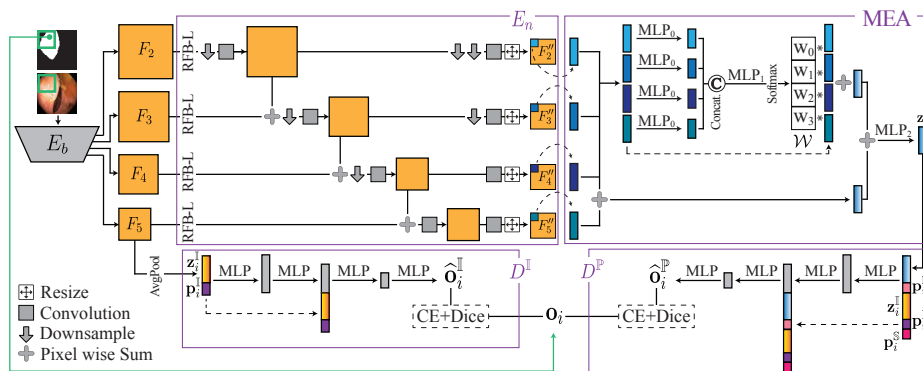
$E_n$

MEA

$E_b$

$F_2$

$F_3$

$F_4$

$F_5$

RFB-L

RFB-L

RFB-L

RFB-L

$F_2''$

$F_3''$

$F_4''$

$F_5''$

$\text{MLP}_0$

$\text{MLP}_0$

$\text{MLP}_0$

$\text{MLP}_0$

Concat.

$\text{MLP}_1$

Softmax

$\text{W}_0$

$\text{W}_1$

$\text{W}_2$

$\text{W}_3$

$\mathcal{W}$

$\text{MLP}_2$

z

AvgPool

$\mathbf{z}_i$

$\mathbf{p}_i$

MLP

MLP

MLP

MLP

$\widehat{\mathbf{o}}_i^{\mathbb{I}}$

$D^{\mathbb{I}}$

$D^{\mathbb{P}}$

$\widehat{\mathbf{o}}_i^{\mathbb{P}}$

MLP

MLP

MLP

MLP

CE+Dice

$\mathbf{o}_i$

CE+Dice

$\mathbf{z}_i^{\mathbb{I}}$

$\mathbf{p}_i^{\mathbb{S}}$

Resize

Convolution

Downsample

Pixel wise Sum